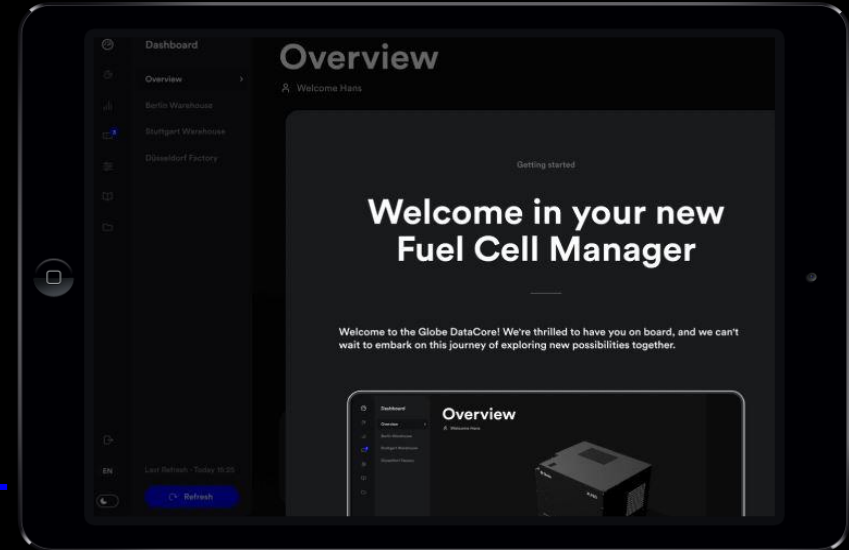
Dashboard

Overview

Berlin Warehouse

Stuttgart Warehouse

Düsseldorf Factory

EN

Last Refresh - Today 15:25

Refresh

Overview

Welcome Hans

Getting started

Welcome in your new Fuel Cell Manager

Welcome to the Globe DataCore! We're thrilled to have you on board, and we can't wait to embark on this journey of exploring new possibilities together.

Dashboard

Overview

Berlin Warehouse

Stuttgart Warehouse

Düsseldorf Factory

Overview

Welcome Hans